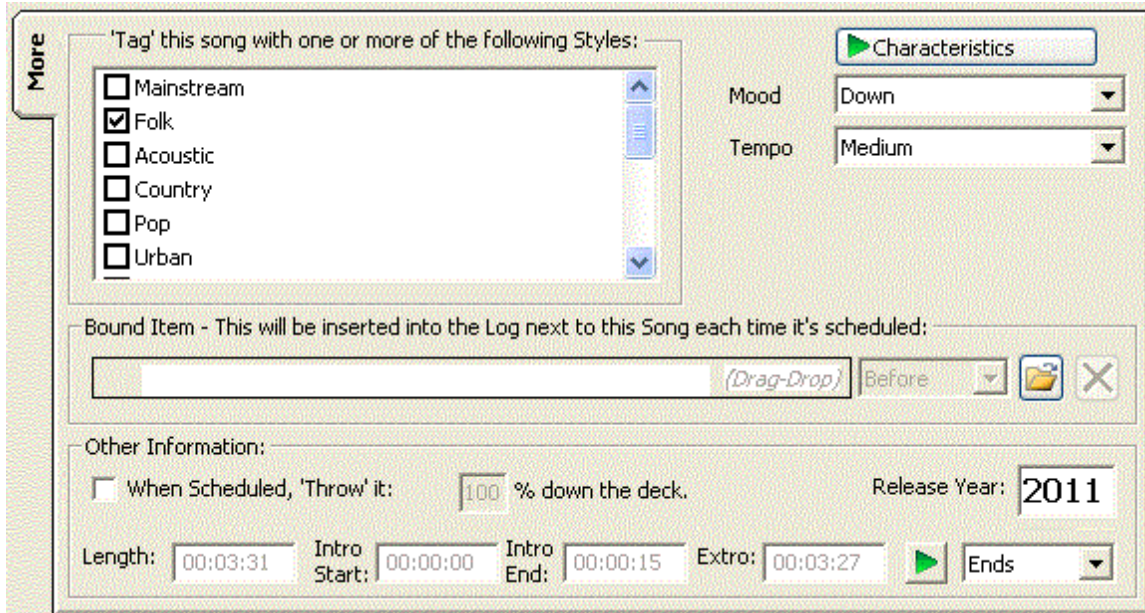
More

'Tag' this song with one or more of the following Styles:

Mainstream
Folk
Acoustic
Country
Pop
Urban

Characteristics

Mood Down

Tempo Medium

Bound Item - This will be inserted into the Log next to this Song each time it's scheduled:

(Drag-Drop) Before

Other Information:

When Scheduled, 'Throw' it: 100 % down the deck.

Release Year: 2011

Length: 00:03:31 Intro Start: 00:00:00 Intro End: 00:00:15 Extro: 00:03:27 Ends